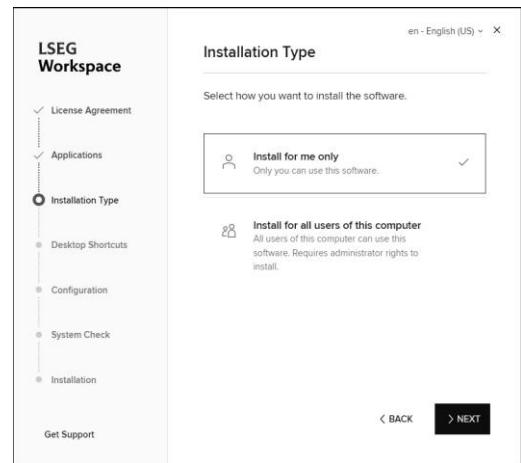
LSEG Workspace

License Agreement

Applications

Installation Type

Desktop Shortcuts

Configuration

System Check

Installation

Get Support

en - English (US) ⌄ ×

Installation Type

Select how you want to install the software.

Install for me only
Only you can use this software.

Install for all users of this computer
All users of this computer can use this software. Requires administrator rights to install.

< BACK

> NEXT